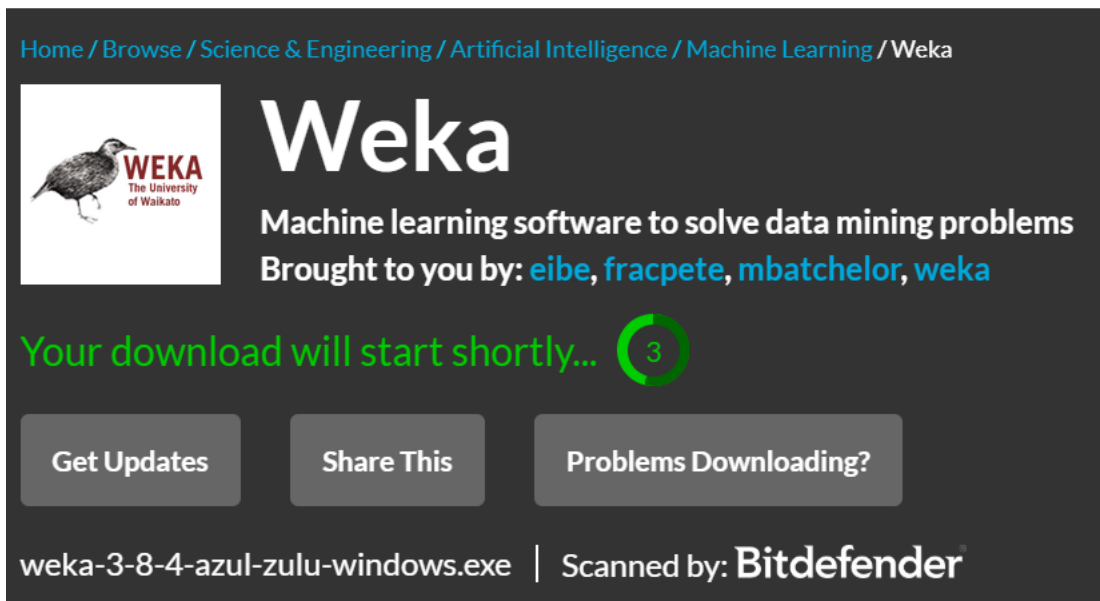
Home / Browse / Science & Engineering / Artificial Intelligence / Machine Learning / Weka

WEKA
The University of Waikato

Weka

Machine learning software to solve data mining problems

Brought to you by: eibe, fracpete, mbatchelor, weka

Your download will start shortly... 3

Get Updates

Share This

Problems Downloading?

weka-3-8-4-azul-zulu-windows.exe | Scanned by: Bitdefender